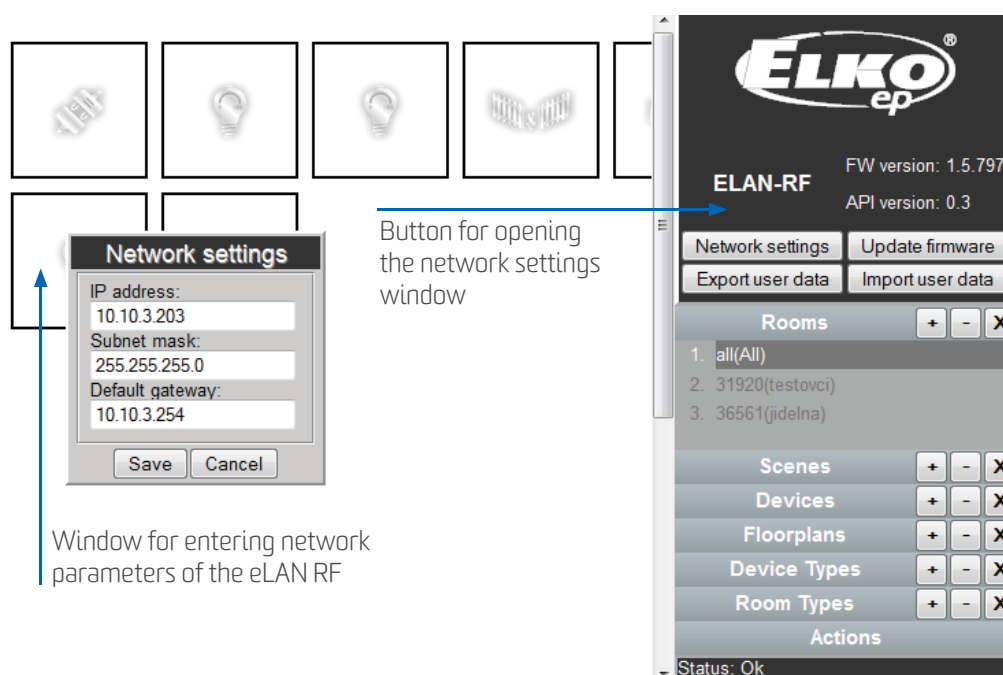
Network settings
IP address:
10.10.3.203
Subnet mask:
255.255.255.0
Default gateway:
10.10.3.254
Save Cancel

Window for entering network parameters of the eLAN RF

Button for opening the network settings window

ELKO ep®
ELAN-RF
FW version: 1.5.797
API version: 0.3
Network settings Update firmware
Export user data Import user data
Rooms + - X
1. all(All)
2. 31920(testovci)
3. 36561(jidelna)
Scenes + - X
Devices + - X
Floorplans + - X
Device Types + - X
Room Types + - X
Actions
Status: Ok